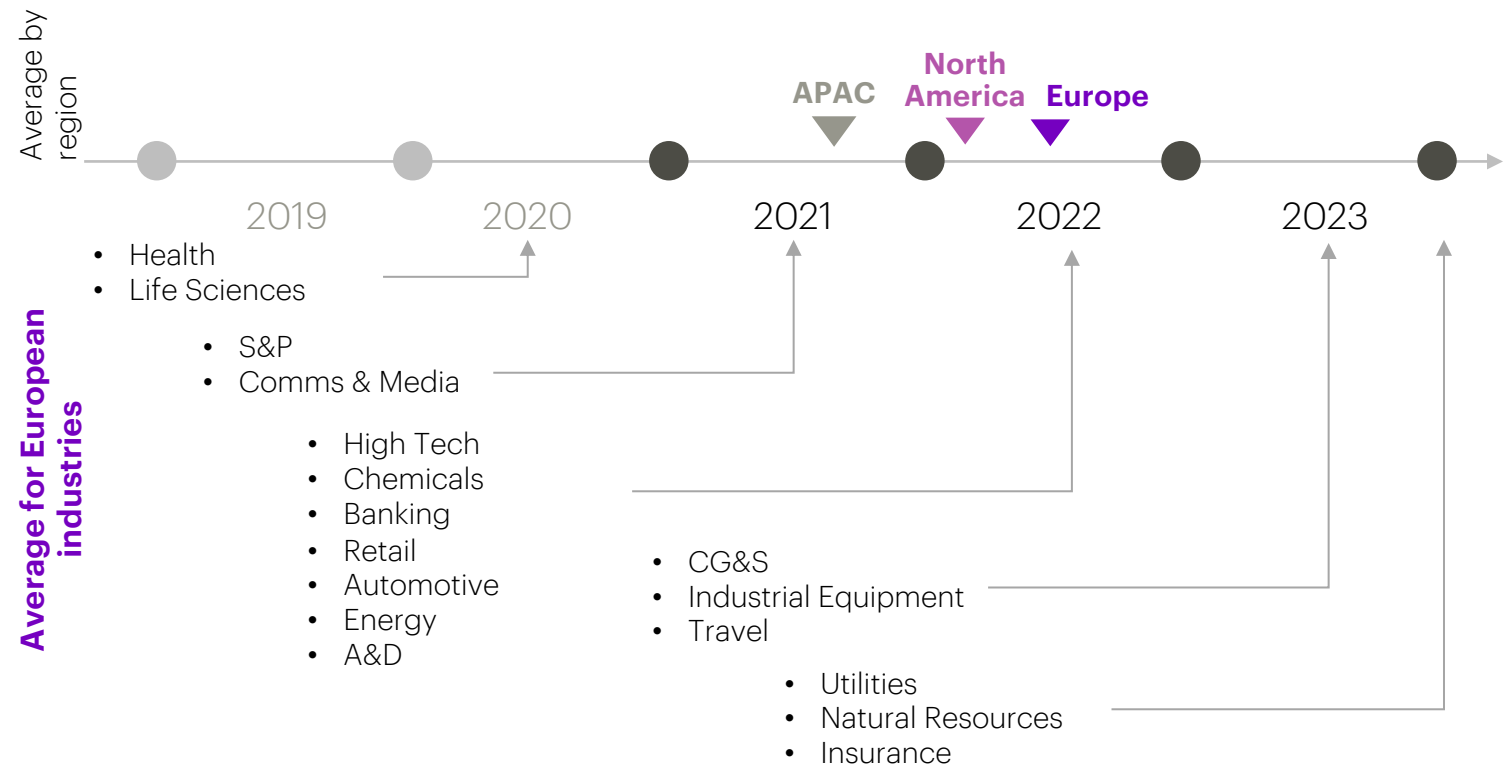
Average by region

APAC

North America

Europe

2019

2020

2021

2022

2023

Average for European industries

- Health
- Life Sciences

- S&P
- Comms & Media

- High Tech
- Chemicals
- Banking
- Retail
- Automotive
- Energy
- A&D

- CG&S
- Industrial Equipment
- Travel

- Utilities
- Natural Resources
- Insurance